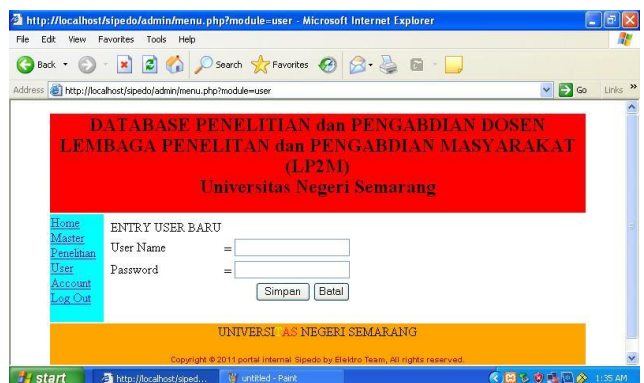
http://localhost/sipedo/admin/menu.php?module=user - Microsoft Internet Explorer

File Edit View Favorites Tools Help

Back Search Favorites

Address http://localhost/sipedo/admin/menu.php?module=user Go Links »

DATABASE PENELITIAN dan PENGABDIAN DOSEN LEMBAGA PENELITAN dan PENGABDIAN MASYARAKAT (LP2M) Universitas Negeri Semarang

Home
Master
Penelitian
User
Account
Log Out

ENTRY USER BARU

User Name =

Password =

Simpan Batal

UNIVERSITAS NEGERI SEMARANG

Copyright © 2011 portal internal Sipedo by Elektro Team, All rights reserved.

start http://localhost/siped... untitled - Paint 1:35 AM